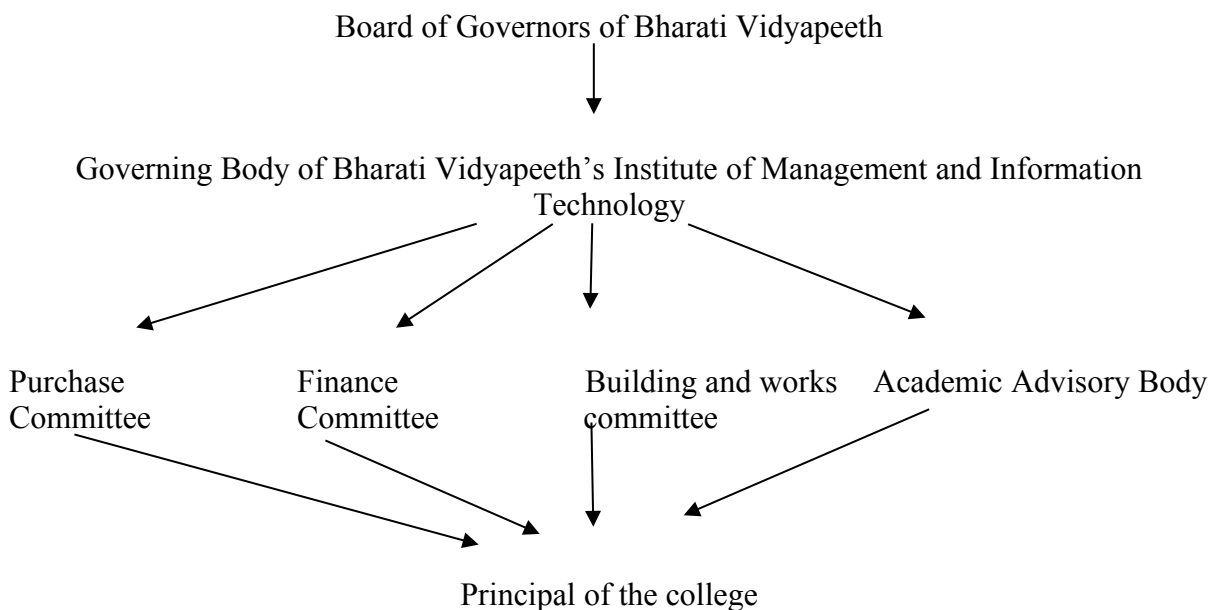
Board of Governors of Bharati Vidyapeeth

Governing Body of Bharati Vidyapeeth's Institute of Management and Information Technology

Purchase Committee

Finance Committee

Building and works committee

Academic Advisory Body

Principal of the college